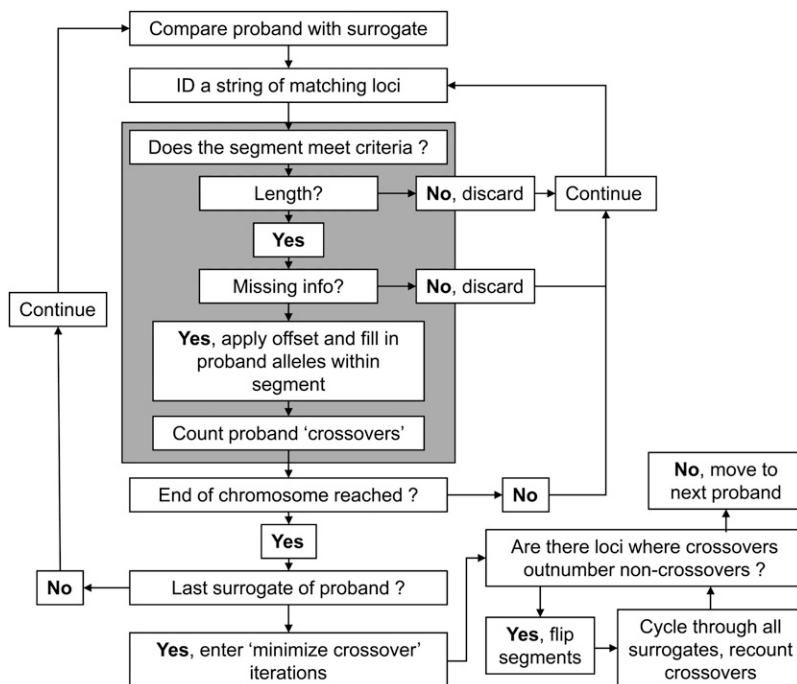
Compare proband with surrogate

ID a string of matching loci

Does the segment meet criteria ?

Length?

No, discard

Continue

Yes

Missing info?

No, discard

Continue

Yes, apply offset and fill in proband alleles within segment

Count proband 'crossovers'

End of chromosome reached ?

No

No, move to next proband

Yes

Are there loci where crossovers outnumber non-crossovers ?

No

Last surrogate of proband ?

Yes, flip segments

Cycle through all surrogates, recount crossovers

Yes, enter 'minimize crossover' iterations